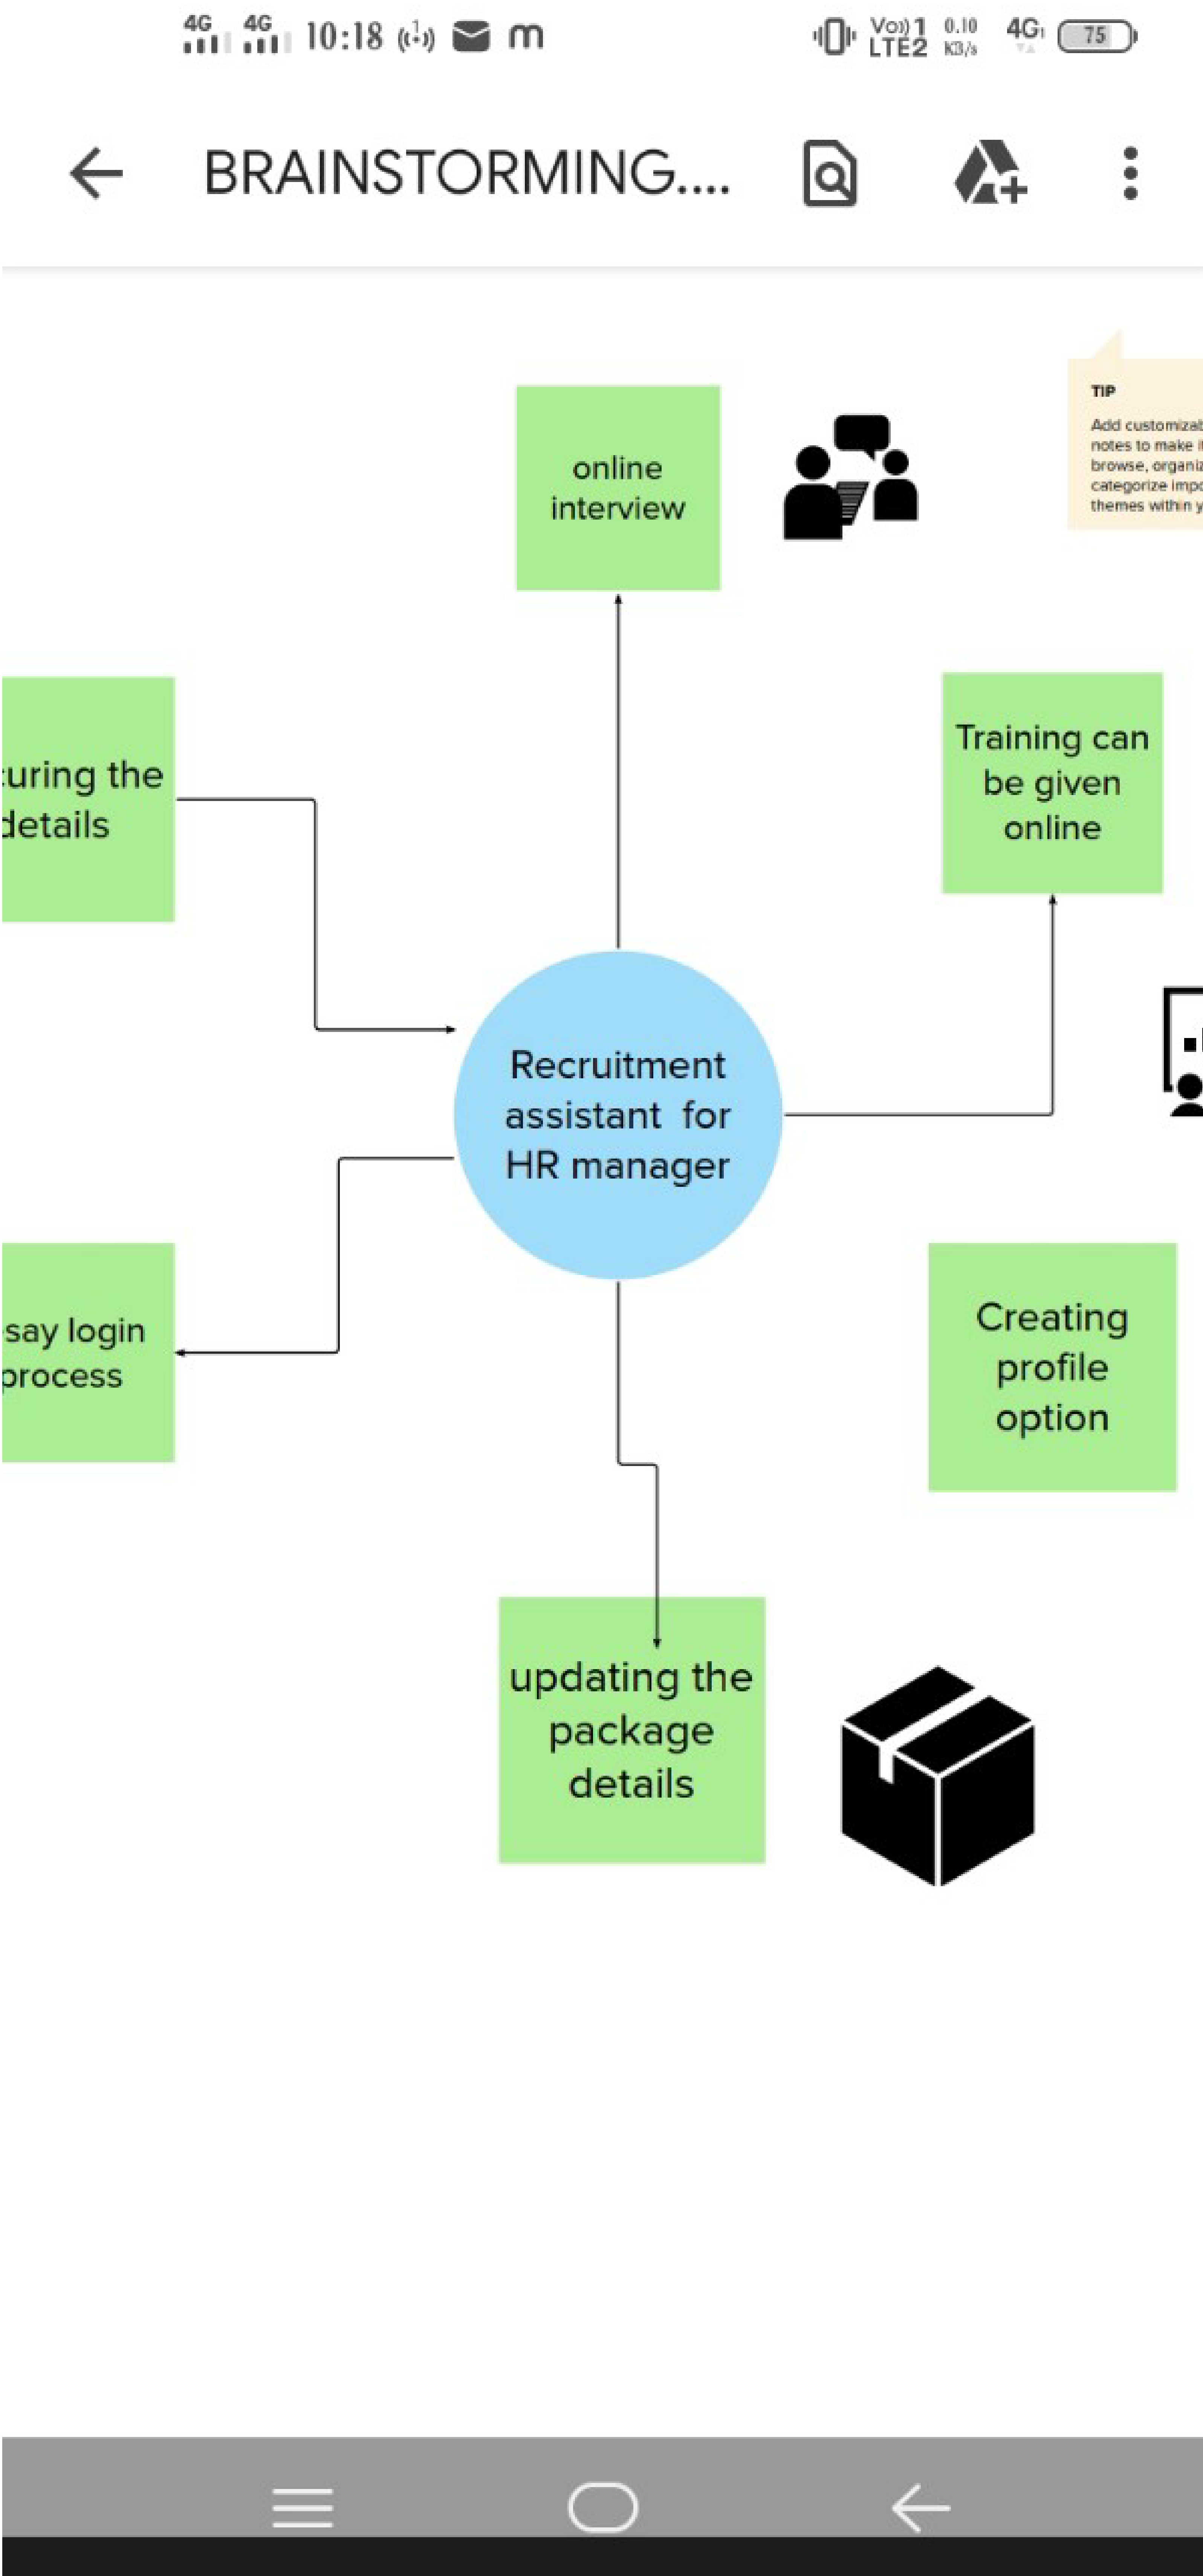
4G 4G 10:18 m

Vo)) 1 LTE2 0.10 KB/s 4G 75

BRAINSTORMING....

TIP

Add customizab notes to make i browse, organiz categorize impo themes within y

online interview

uring the details

Training can be given online

Recruitment assistant for HR manager

say login process

Creating profile option

updating the package details